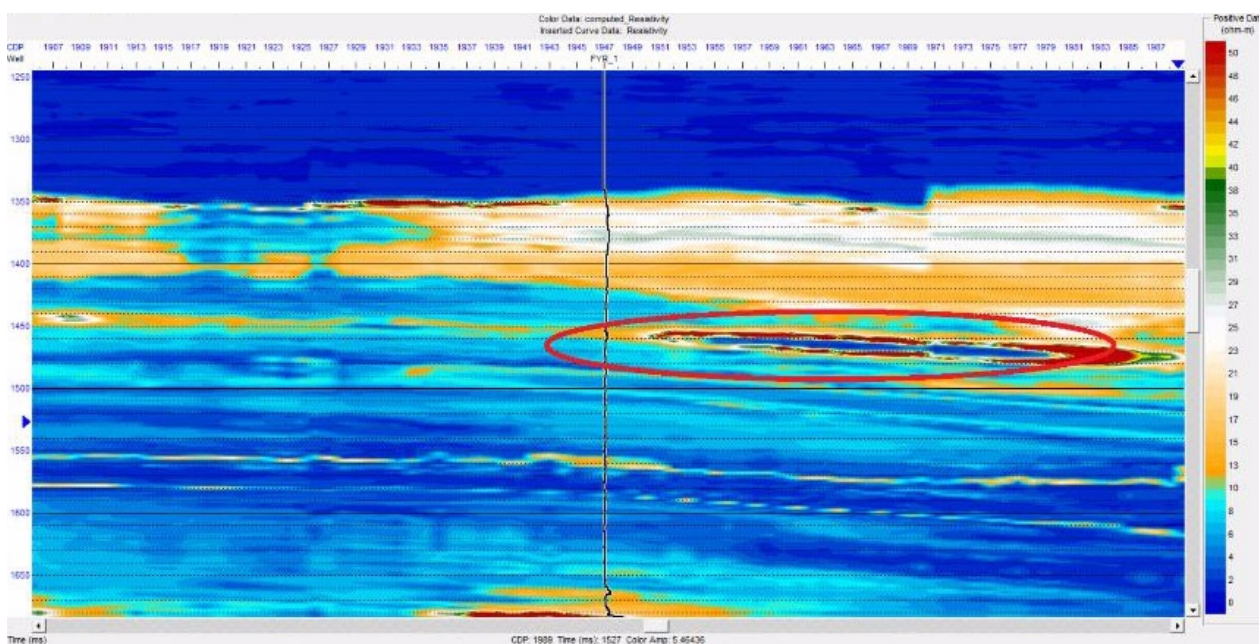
Color Data: computed_Resistivity
Inserted Curve Data: Resistivity

CDP 1907 1909 1911 1913 1915 1917 1919 1921 1923 1925 1927 1929 1931 1933 1935 1937 1939 1941 1943 1945 1947 1949 1951 1953 1955 1957 1959 1961 1963 1965 1967 1969 1971 1973 1975 1977 1979 1981 1983 1985 1987
Well FYR_1

1250
1300
1350
1400
1450
1500
1550
1600
1650

Positive Dat
(ohm-m)
50
48
46
44
42
40
38
35
33
31
29
27
25
23
21
19
17
15
13
10
8
6
4
2
0

Time (ms)
CDP: 1989 Time (ms): 1527 Color Amp: 5.46436